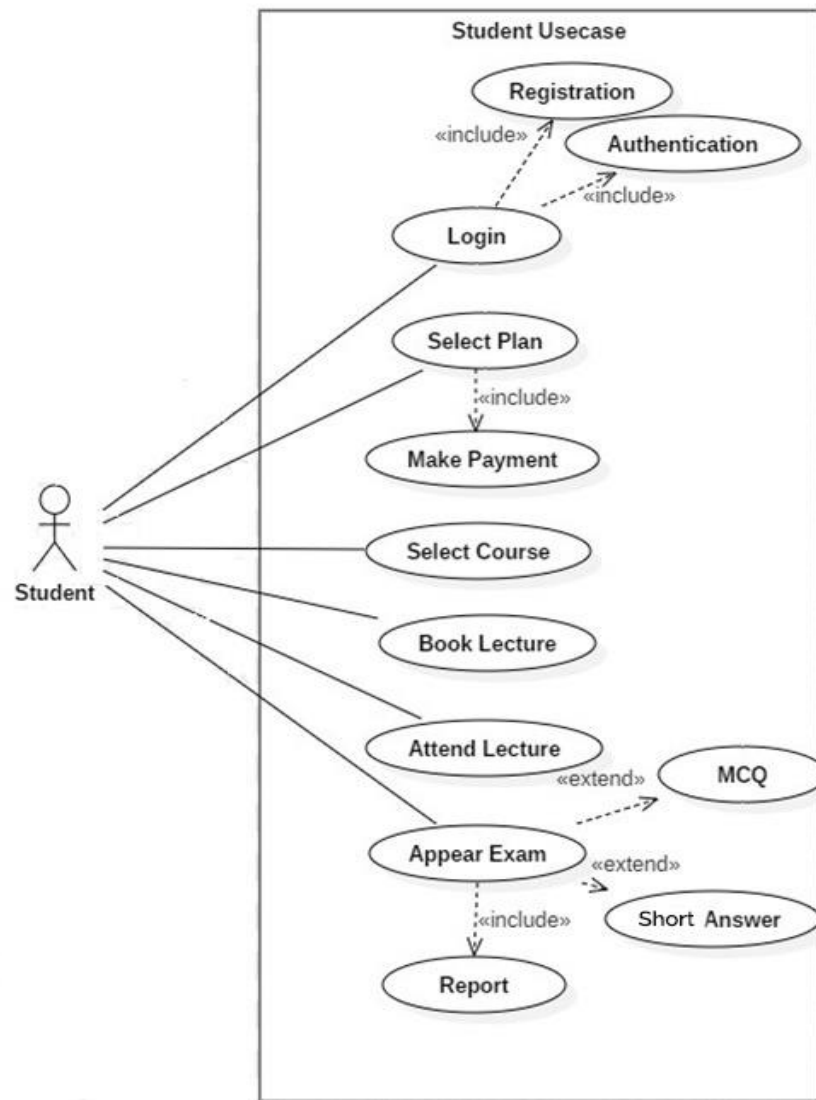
Student Usecase

Registration

«include»

Authentication

«include»

Login

Select Plan

«include»

Make Payment

Student

Select Course

Book Lecture

Attend Lecture

«extend»

MCQ

Appear Exam

«extend»

Short Answer

«include»

Report